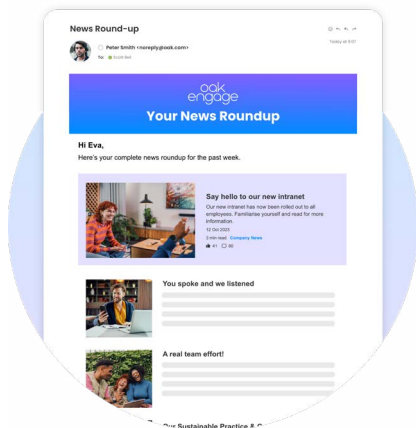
News Round-up

Peter Smith <noreply@oak.com>

To: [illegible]

Today at 9:07

oak engage

Your News Roundup

Hi Eva,

Here's your complete news roundup for the past week.

Say hello to our new intranet

Our new intranet has now been rolled out to all employees. Familiarise yourself and read for more information.

12 Oct 2023

3 min read Company News

41 50

You spoke and we listened

A real team effort!

Our Sustainable Practice & C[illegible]